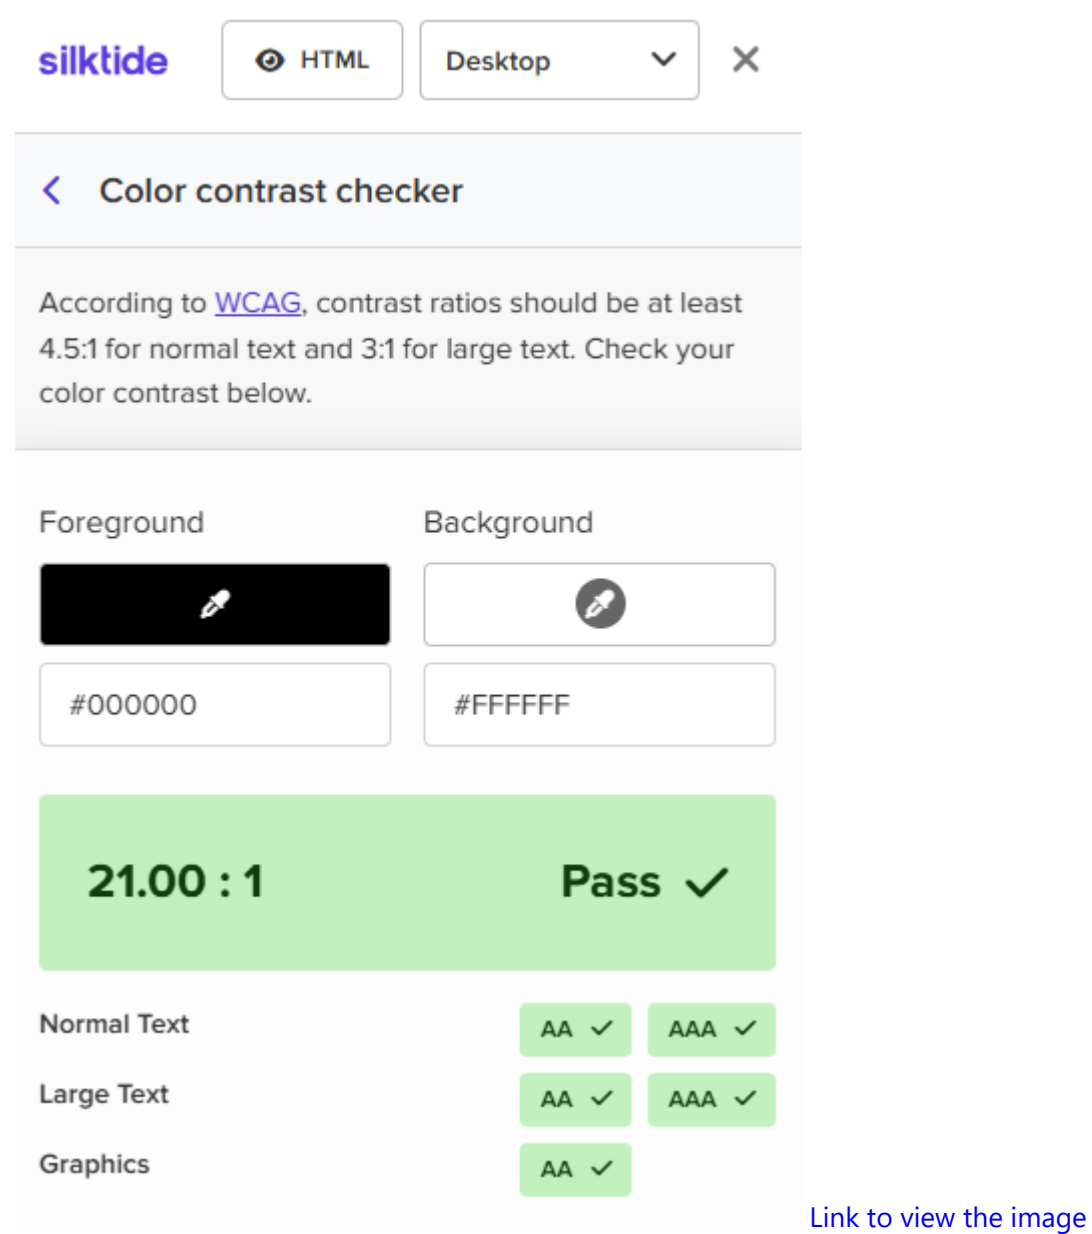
silktide

HTML

Desktop

Color contrast checker

According to WCAG, contrast ratios should be at least 4.5:1 for normal text and 3:1 for large text. Check your color contrast below.

Foreground

Background

#000000

#FFFFFF

21.00 : 1

Pass

Normal Text AA AAA

Large Text AA AAA

Graphics AA

Link to view the image